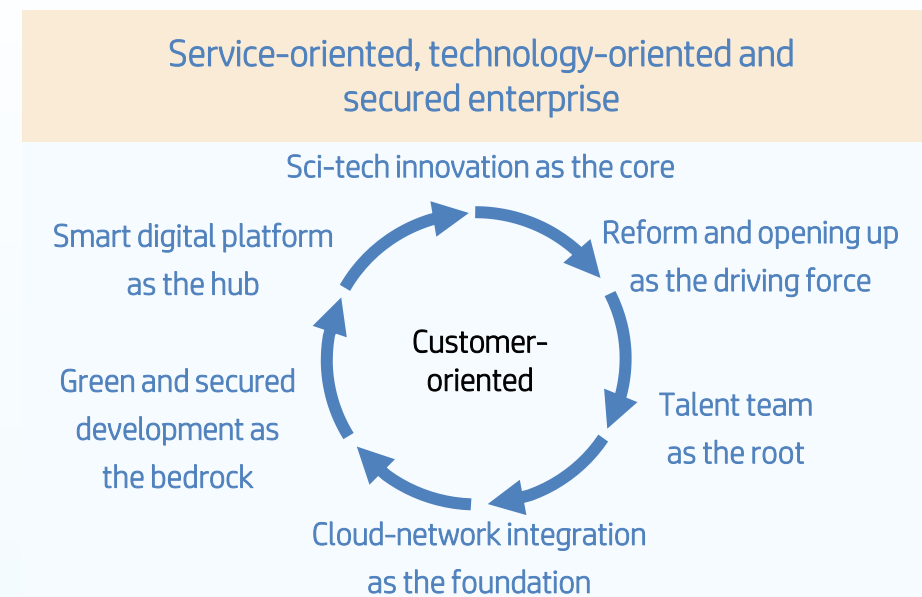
Service-oriented, technology-oriented and secured enterprise

Sci-tech innovation as the core

Reform and opening up as the driving force

Talent team as the root

Cloud-network integration as the foundation

Green and secured development as the bedrock

Smart digital platform as the hub

Customer-oriented